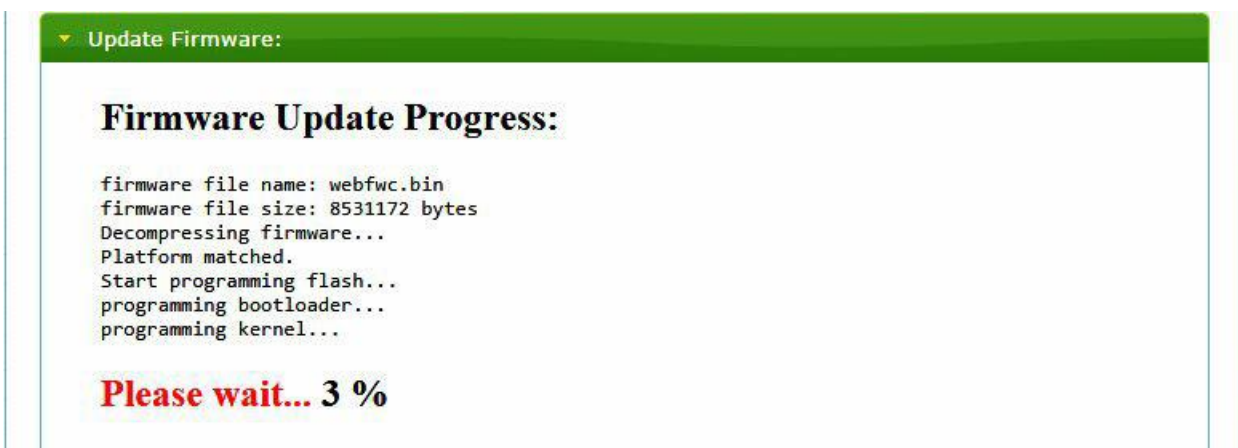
Update Firmware:

Firmware Update Progress:

firmware file name: webfwc.bin
firmware file size: 8531172 bytes
Decompressing firmware...
Platform matched.
Start programming flash...
programming bootloader...
programming kernel...

Please wait... 3 %